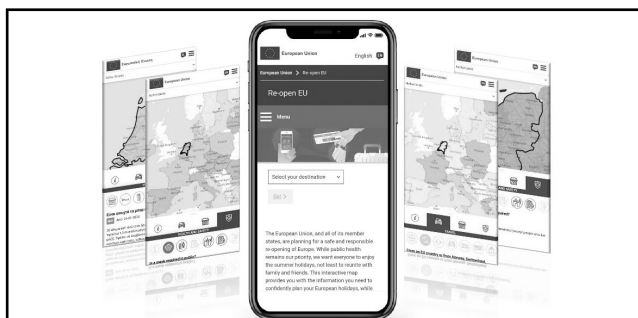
European Union

English EN

European Union > Re-open EU

Re-open EU

Menu

Select your destination

Go >

The European Union, and all of its member states, are planning for a safe and responsible re-opening of Europe. While public health remains our priority, we want everyone to enjoy the summer holidays, not least to reunite with family and friends. This interactive map provides you with the information you need to confidently plan your European holidays, while

European Union

European Union

European Union